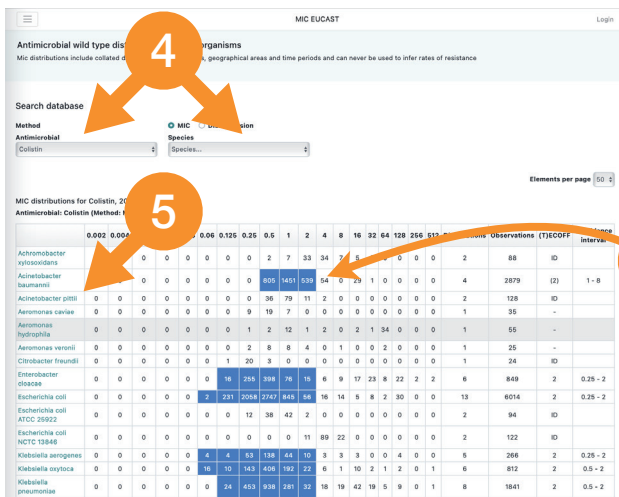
MIC EUCAST

Login

Antimicrobial wild type distri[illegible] organisms

Mic distributions include collated d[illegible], geographical areas and time periods and can never be used to infer rates of resistance

4

Search database

Method

MIC

D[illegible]sion

Antimicrobial

Colistin

Species

Species...

Elements per page 50

5

MIC distributions for Colistin, 20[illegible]

Antimicrobial: Colistin (Method: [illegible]

| | 0.002 | 0.00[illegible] | | | | 0.06 | 0.125 | 0.25 | 0.5 | 1 | 2 | 4 | 8 | 16 | 32 | 64 | 128 | 256 | 512 | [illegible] | Observations | (T)ECOFF | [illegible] interval |
|---|---|---|---|---|---|---|---|---|---|---|---|---|---|---|---|---|---|---|---|---|---|---|---|
| Achromobacter xylosoxidans | | | 0 | 0 | 0 | 0 | 0 | 0 | 2 | 7 | 33 | 34 | 7 | 5 | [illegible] | 0 | 0 | | | 2 | 88 | ID | |
| Acinetobacter baumannii | | | 0 | 0 | 0 | 0 | 0 | 0 | 805 | 1451 | 539 | 54 | 0 | 29 | 1 | 0 | 0 | 0 | 0 | 4 | 2879 | (2) | 1 - 8 |
| Acinetobacter pittii | 0 | 0 | 0 | 0 | 0 | 0 | 0 | 0 | 36 | 79 | 11 | 2 | 0 | 0 | 0 | 0 | 0 | 0 | 0 | 2 | 128 | ID | |
| Aeromonas caviae | 0 | 0 | 0 | 0 | 0 | 0 | 0 | 0 | 9 | 19 | 7 | 0 | 0 | 0 | 0 | 0 | 0 | 0 | 0 | 1 | 35 | - | |
| Aeromonas hydrophila | 0 | 0 | 0 | 0 | 0 | 0 | 0 | 1 | 2 | 12 | 1 | 2 | 0 | 2 | 1 | 34 | 0 | 0 | 0 | 1 | 55 | - | |
| Aeromonas veronii | 0 | 0 | 0 | 0 | 0 | 0 | 0 | 0 | 2 | 8 | 4 | 0 | 1 | 0 | 0 | 2 | 0 | 0 | 0 | 1 | 25 | - | |
| Citrobacter freundii | 0 | 0 | 0 | 0 | 0 | 0 | 0 | 1 | 20 | 3 | 0 | 0 | 0 | 0 | 0 | 0 | 0 | 0 | 0 | 1 | 24 | ID | |
| Enterobacter cloacae | 0 | 0 | 0 | 0 | 0 | 0 | 0 | 16 | 255 | 398 | 76 | 15 | 6 | 9 | 17 | 23 | 8 | 22 | 2 | 2 | 6 | 849 | 2 | 0.25 - 2 |
| Escherichia coli | 0 | 0 | 0 | 0 | 0 | 0 | 2 | 231 | 2058 | 2747 | 845 | 56 | 16 | 14 | 5 | 8 | 2 | 30 | 0 | 0 | 13 | 6014 | 2 | 0.25 - 2 |
| Escherichia coli ATCC 25922 | 0 | 0 | 0 | 0 | 0 | 0 | 0 | 0 | 12 | 38 | 42 | 2 | 0 | 0 | 0 | 0 | 0 | 0 | 0 | 2 | 94 | ID | |
| Escherichia coli NCTC 13846 | 0 | 0 | 0 | 0 | 0 | 0 | 0 | 0 | 0 | 0 | 0 | 11 | 89 | 22 | 0 | 0 | 0 | 0 | 0 | 2 | 122 | ID | |
| Klebsiella aerogenes | 0 | 0 | 0 | 0 | 0 | 4 | 4 | 53 | 138 | 44 | 10 | 3 | 3 | 3 | 0 | 0 | 4 | 0 | 0 | 5 | 266 | 2 | 0.25 - 2 |
| Klebsiella oxytoca | 0 | 0 | 0 | 0 | 0 | 16 | 10 | 143 | 406 | 192 | 22 | 6 | 1 | 10 | 2 | 1 | 2 | 0 | 1 | 6 | 812 | 2 | 0.5 - 2 |
| Klebsiella pneumoniae | 0 | 0 | 0 | 0 | 0 | 0 | 24 | 453 | 938 | 281 | 32 | 18 | 19 | 42 | 19 | 5 | 9 | 0 | 1 | 8 | 1841 | 2 | 0.5 - 2 |